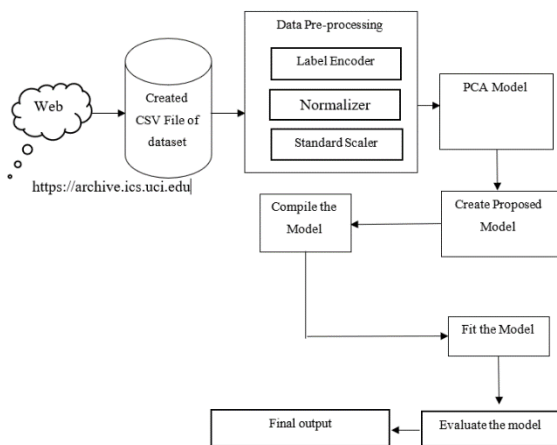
Web

Created CSV File of dataset

https://archive.ics.uci.edu

Data Pre-processing

Label Encoder

Normalizer

Standard Scaler

PCA Model

Create Proposed Model

Compile the Model

Fit the Model

Evaluate the model

Final output